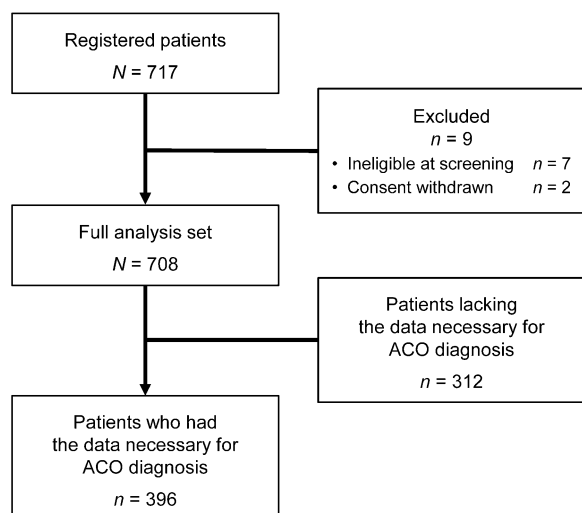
Registered patients
$N = 717$

Excluded
$n = 9$
• Ineligible at screening $n = 7$
• Consent withdrawn $n = 2$

Full analysis set
$N = 708$

Patients lacking the data necessary for ACO diagnosis
$n = 312$

Patients who had the data necessary for ACO diagnosis
$n = 396$